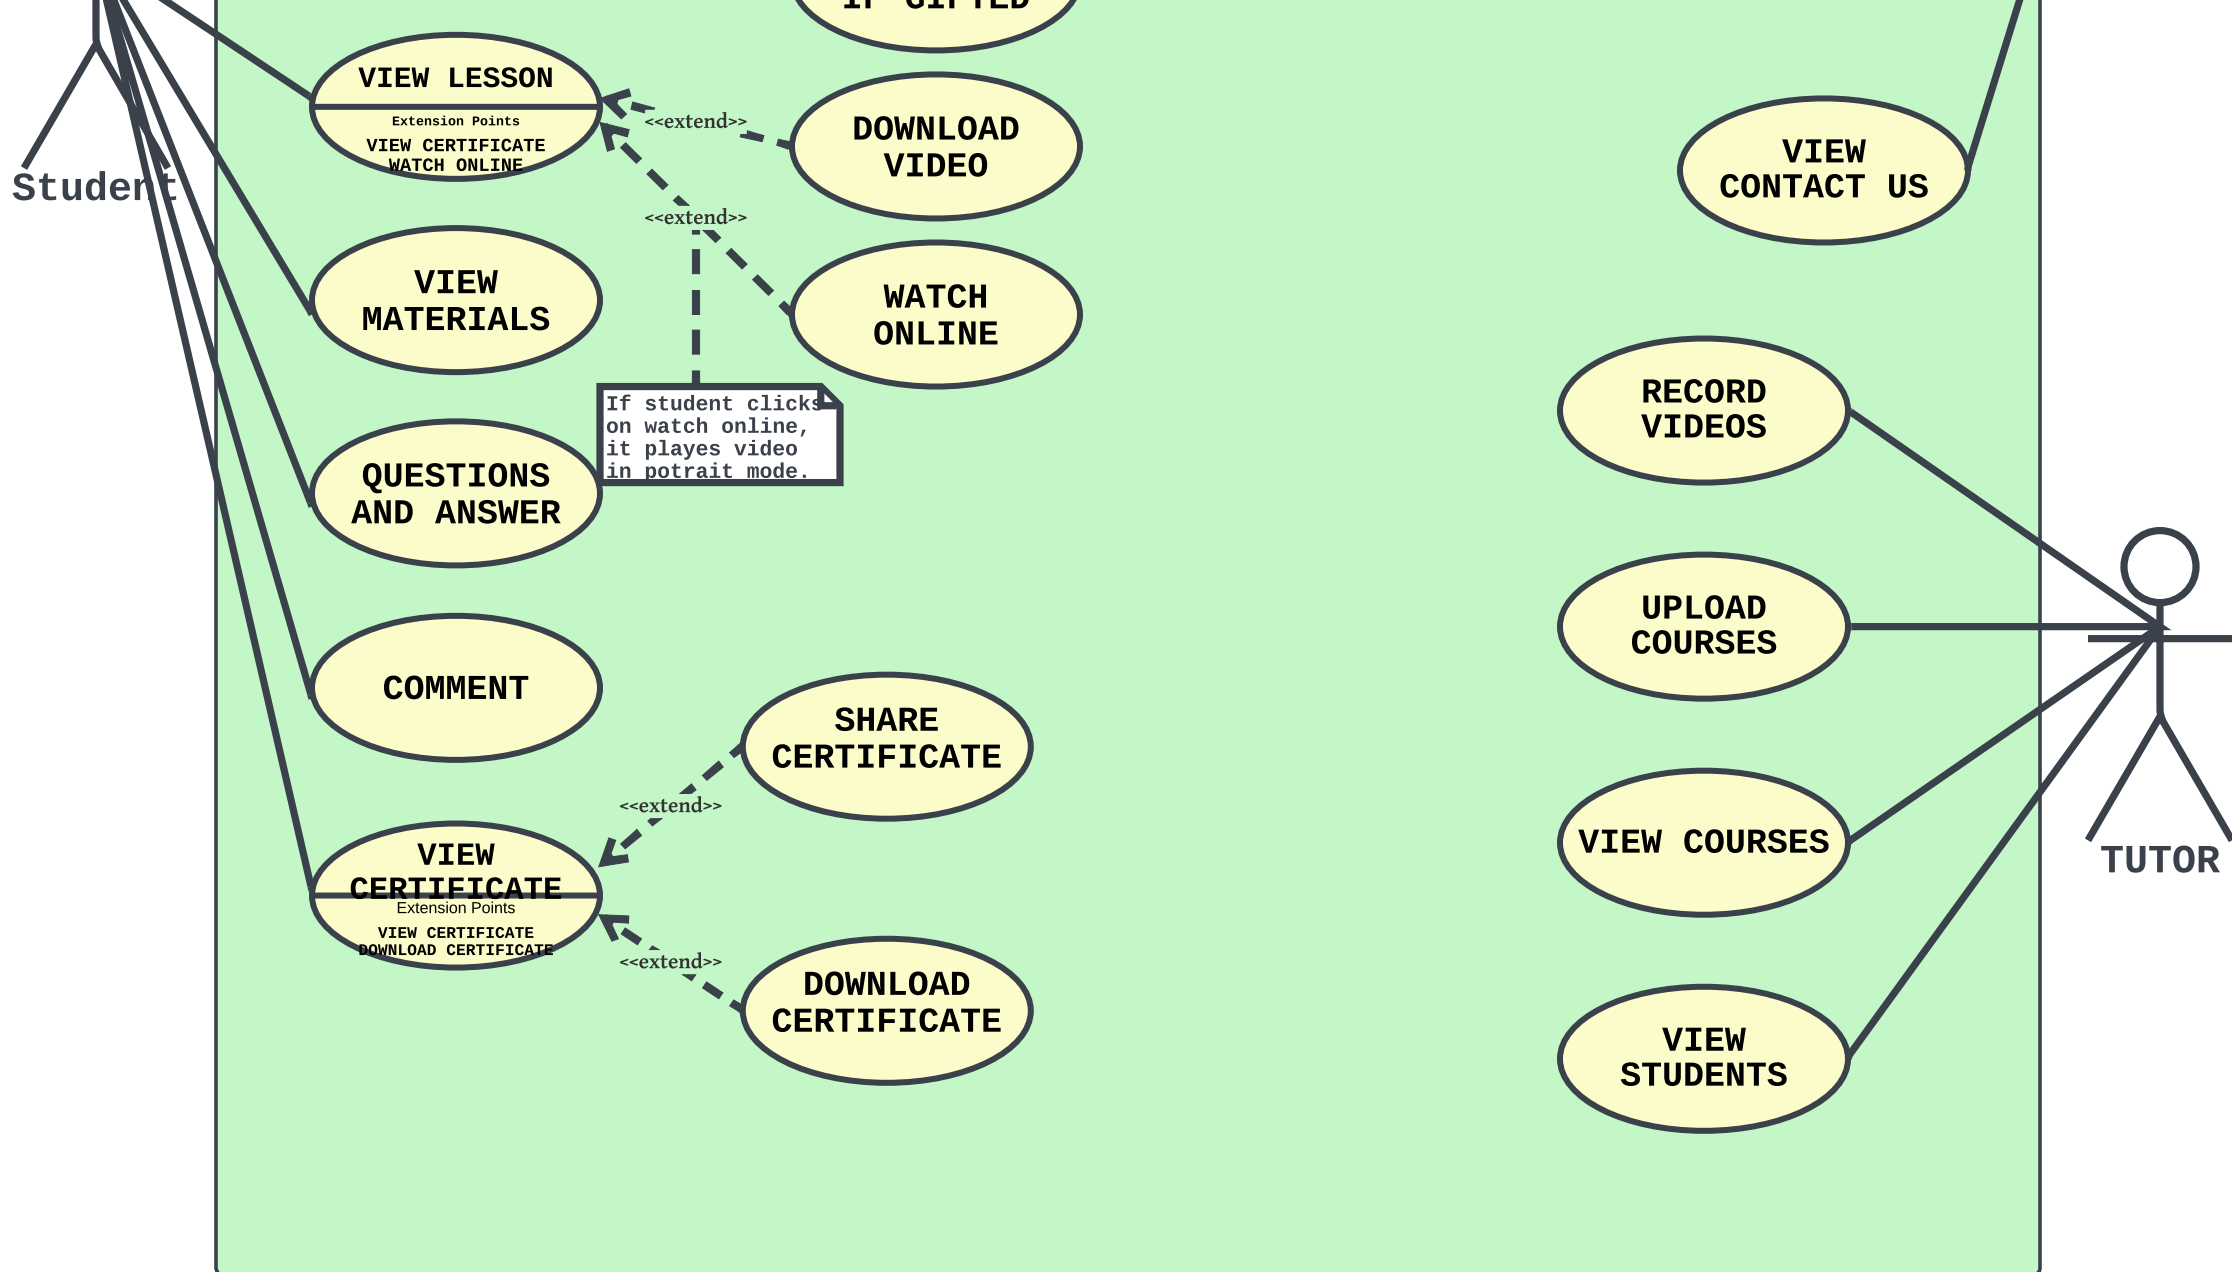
IF GIFTED

VIEW LESSON
Extension Points
VIEW CERTIFICATE
WATCH ONLINE

<<extend>>

DOWNLOAD VIDEO

VIEW CONTACT US

Student

<<extend>>

VIEW MATERIALS

WATCH ONLINE

If student clicks on watch online, it playes video in potrait mode.

RECORD VIDEOS

QUESTIONS AND ANSWER

UPLOAD COURSES

COMMENT

SHARE CERTIFICATE

<<extend>>

VIEW COURSES

TUTOR

VIEW CERTIFICATE
Extension Points
VIEW CERTIFICATE
DOWNLOAD CERTIFICATE

<<extend>>

DOWNLOAD CERTIFICATE

VIEW STUDENTS